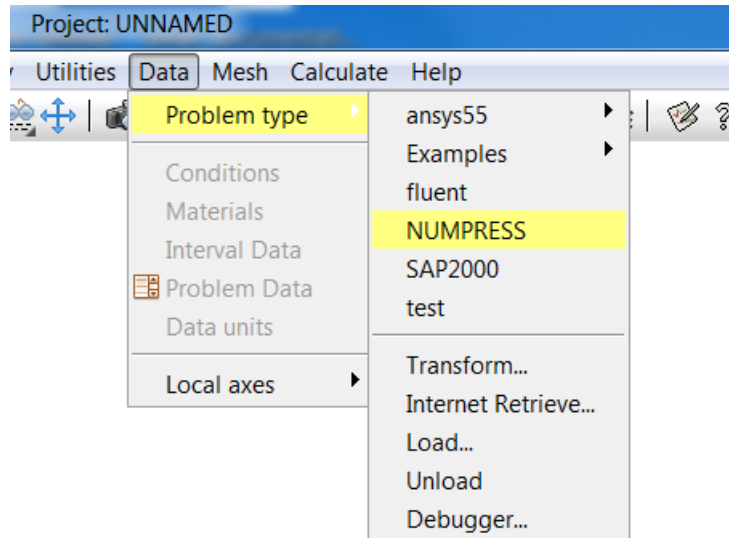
Project: UNNAMED

Utilities Data Mesh Calculate Help

Problem type

Conditions
Materials
Interval Data
Problem Data
Data units

Local axes

ansys55
Examples
fluent
NUMPRESS
SAP2000
test

Transform...
Internet Retrieve...
Load...
Unload
Debugger...